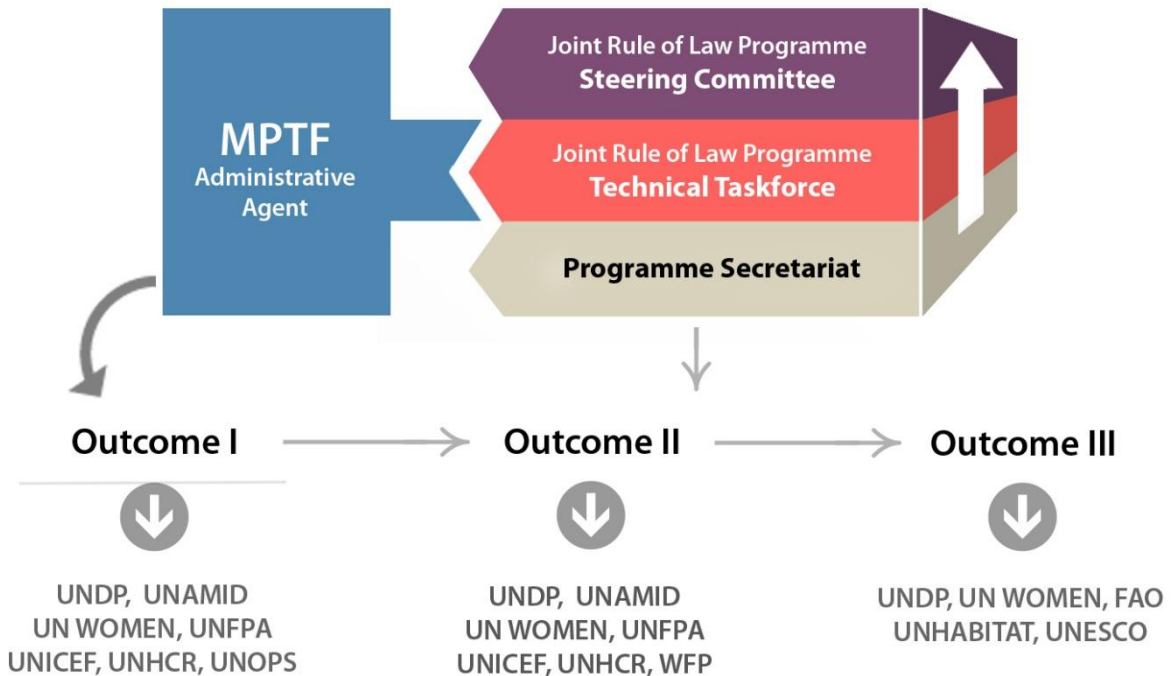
MPTF
Administrative
Agent

Joint Rule of Law Programme
Steering Committee

Joint Rule of Law Programme
Technical Taskforce

Programme Secretariat

Outcome I

Outcome II

Outcome III

UNDP, UNAMID
UN WOMEN, UNFPA
UNICEF, UNHCR, UNOPS

UNDP, UNAMID
UN WOMEN, UNFPA
UNICEF, UNHCR, WFP

UNDP, UN WOMEN, FAO
UNHABITAT, UNESCO